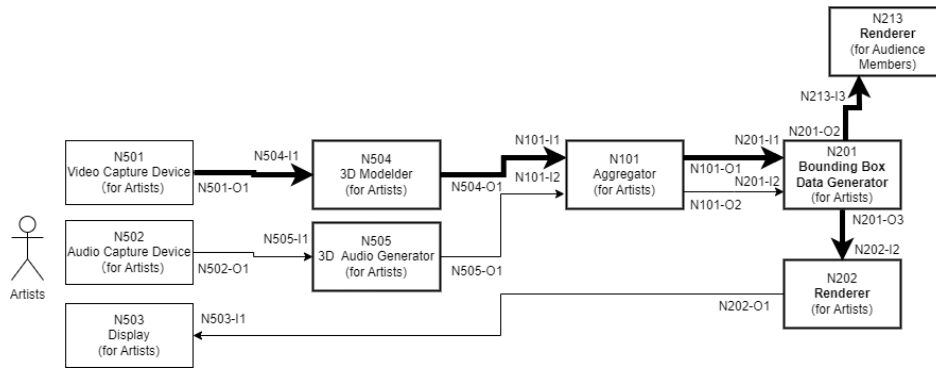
N213
Renderer
(for Audience Members)

N213-I3

N201-O2

Artists

N501
Video Capture Device
(for Artists)

N504-I1

N501-O1

N504
3D Modeller
(for Artists)

N504-O1

N101-I1

N101-I2

N101
Aggregator
(for Artists)

N101-O1

N101-O2

N201-I1

N201-I2

N201
Bounding Box Data Generator
(for Artists)

N201-O3

N202-I2

N502
Audio Capture Device
(for Artists)

N502-O1

N505-I1

N505
3D Audio Generator
(for Artists)

N505-O1

N202
Renderer
(for Artists)

N202-O1

N503
Display
(for Artists)

N503-I1